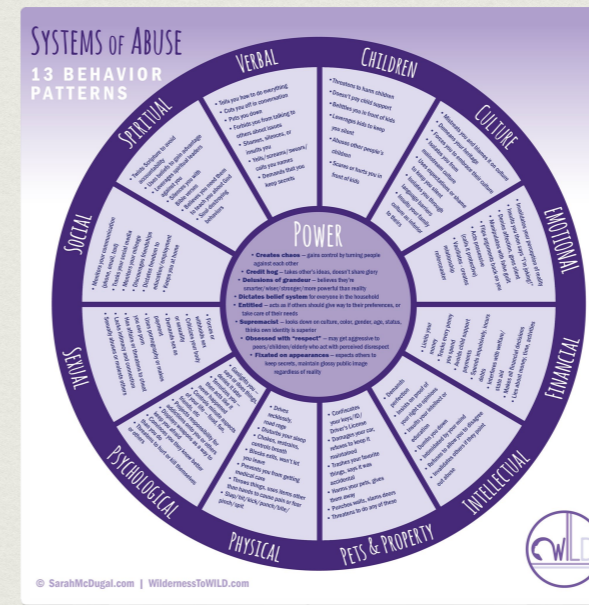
SYSTEMS OF ABUSE
13 BEHAVIOR PATTERNS

VERBAL
• Tells you how to do everything
• Cuts you off in conversation
• Puts you down
• Forbids you from talking to others about issues
• Shames, silences, or insults you
• Yells/screams/swears/calls you names
• Demands that you keep secrets

CHILDREN
• Threatens to harm children
• Doesn't pay child support
• Belittles you in front of kids
• Leverages kids to keep you silent
• Abuses other people's children
• Scares or hurts you in front of kids

CULTURE
• Misuses you and blames it on culture
• Demeans your heritage
• Tells you you're inferior/can't be trusted because of culture
• Uses culture to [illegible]
• Forbids you from learning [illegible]
• Uses culture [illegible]

EMOTIONAL
• Invalidates your feelings/reality
• Isolates you
• Refuses to give you attention
• Manipulates with kindness
• Lies, cheats
• Gaslights
• Guilt trips
• Vindictive
• Abusive or neglectful

FINANCIAL
• Limits your access to money
• Tracks every penny you spend
• Refuses to pay child support
• Hides assets
• Spends excessively, incurs debts
• Interferes with work/school
• Makes all financial decisions
• Lies about money, steals

INTELLECTUAL
• Demands perfection
• Insists on proof of your right to opinions
• Insults your intellect or education
• Dismisses your ideas
• Intimidates you, your mind
• Refuses to allow you to disagree
• Invalidates others if they point out abuse

PETS & PROPERTY
• Confiscates your keys/ID/Driver's License
• Damages your car, refuses to keep it maintained
• Trashes your favorite things, says it was accidental
• Harms your pets, gives them away
• Punches walls, slams doors
• Threatens to do any of these

PHYSICAL
• Drives recklessly, road rage
• Destroys things
• Blocks your exit
• Restrains your sleep
• Chokes, restrains, pins down
• Blocks exits, won't let you leave
• Prevents you from getting medical care
• Throws things, uses items other than hands to cause pain or fear
• Slaps/hits/kicks/punches/bites/pinches/spits

PSYCHOLOGICAL
• Gaslights you
• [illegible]
• Blames you for everything
• Shames you for his abuse
• Denies responsibility for abusive behavior
• Threatens suicide if you leave
• Threatens to hurt or kill you
• Plays the victim

SEXUAL
• Coerces into sex
• Criticizes your body
• Withholds affection
• Unwanted touching
• Makes you feel like a sex object
• Sexually degrades you
• Rapes you

SOCIAL
• Monitors your communication (phone, email, social media)
• Tracks your whereabouts
• Isolates you from friends/family
• Dictates your friendships
• Disrupts your relationships
• Embarrasses you in public
• Keeps you at home

SPIRITUAL
• Twists Scripture to avoid accountability
• Uses beliefs to gain advantage
• Leverages spiritual leaders against you
• Shames you with Bible verses
• Believes you need them to reach God
• Blocks you from spiritual practices

POWER
• Creates chaos – gains control by turning people against each other
• Credit hog – takes other's ideas, doesn't share glory
• Delusions of grandeur – believes they're smarter/wiser/stronger/more powerful than reality
• Dictates belief system for everyone in the household
• Entitled – acts as if others should give way to their preferences, or take care of their needs
• Supremacist – looks down on culture, color, gender, age, status, thinks own identity is superior
• Obsessed with "respect" – may get aggressive to peers/children/elderly who act with perceived disrespect
• Fixated on appearances – expects others to keep secrets, maintain glossy public image regardless of reality

© SarahMcDugal.com | WildernessToWILD.com

WILD